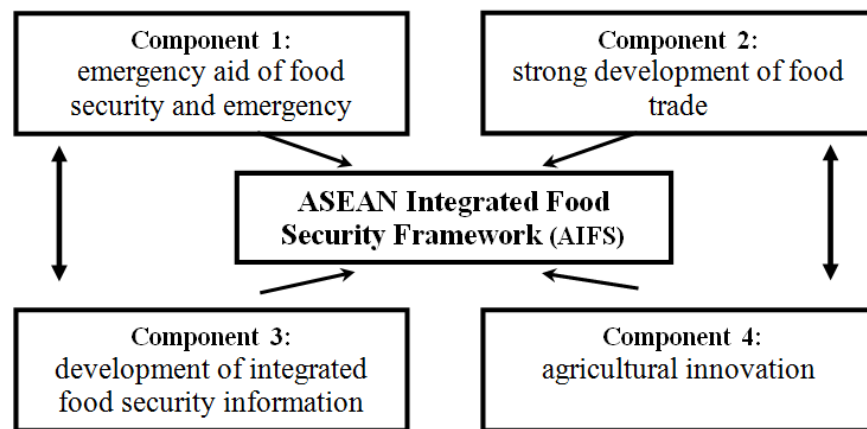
Component 1:
emergency aid of food security and emergency

Component 2:
strong development of food trade

ASEAN Integrated Food Security Framework (AIFS)

Component 3:
development of integrated food security information

Component 4:
agricultural innovation